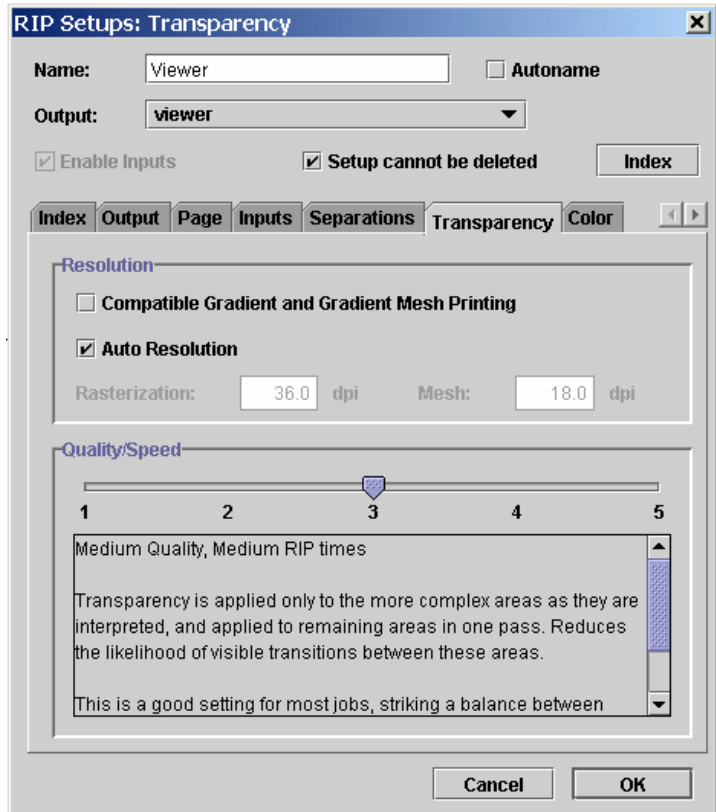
RIP Setups: Transparency

Name: Viewer

Autoname

Output: viewer

Enable Inputs

Setup cannot be deleted

Index

Index | Output | Page | Inputs | Separations | Transparency | Color

Resolution

Compatible Gradient and Gradient Mesh Printing

Auto Resolution

Rasterization: 36.0 dpi Mesh: 18.0 dpi

Quality/Speed

1 2 3 4 5

Medium Quality, Medium RIP times

Transparency is applied only to the more complex areas as they are interpreted, and applied to remaining areas in one pass. Reduces the likelihood of visible transitions between these areas.

This is a good setting for most jobs, striking a balance between

Cancel OK